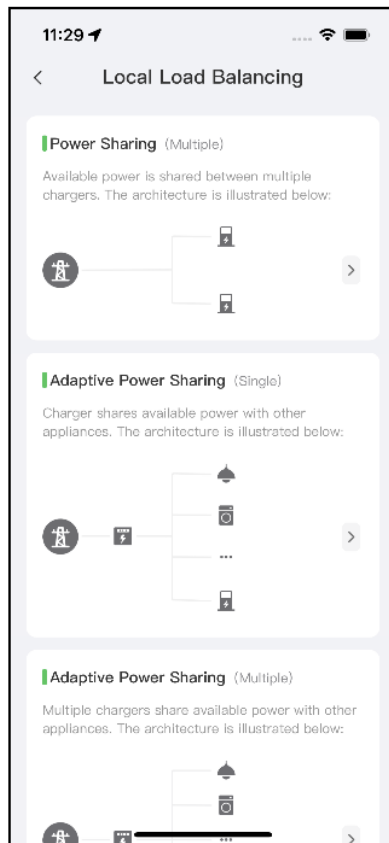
11:29

<

Local Load Balancing

Power Sharing (Multiple)

Available power is shared between multiple chargers. The architecture is illustrated below:

>

Adaptive Power Sharing (Single)

Charger shares available power with other appliances. The architecture is illustrated below:

...

>

Adaptive Power Sharing (Multiple)

Multiple chargers share available power with other appliances. The architecture is illustrated below:

>